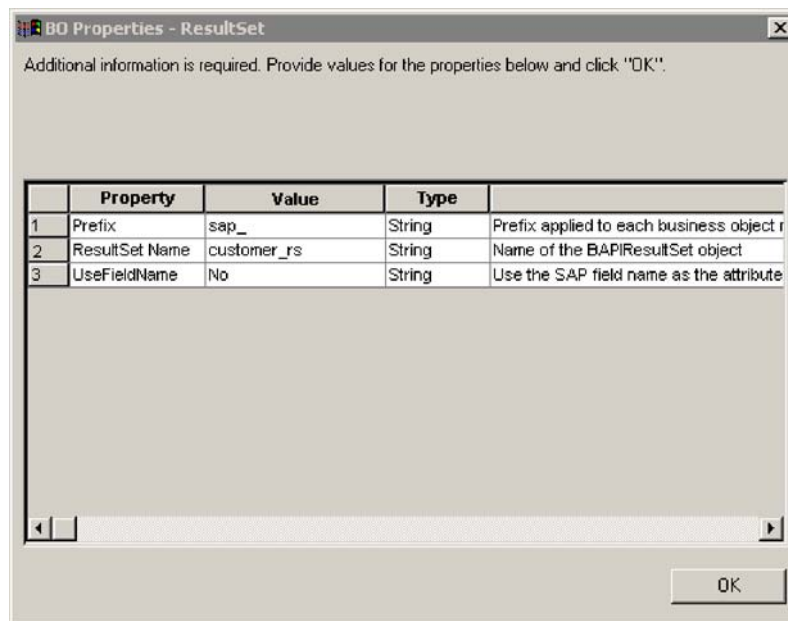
BO Properties - ResultSet

Additional information is required. Provide values for the properties below and click "OK".

| | Property | Value | Type | |
|---|---|---|---|---|
| 1 | Prefix | sap_ | String | Prefix applied to each business object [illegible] |
| 2 | ResultSet Name | customer_rs | String | Name of the BAPIResultSet object |
| 3 | UseFieldName | No | String | Use the SAP field name as the attribute |

OK